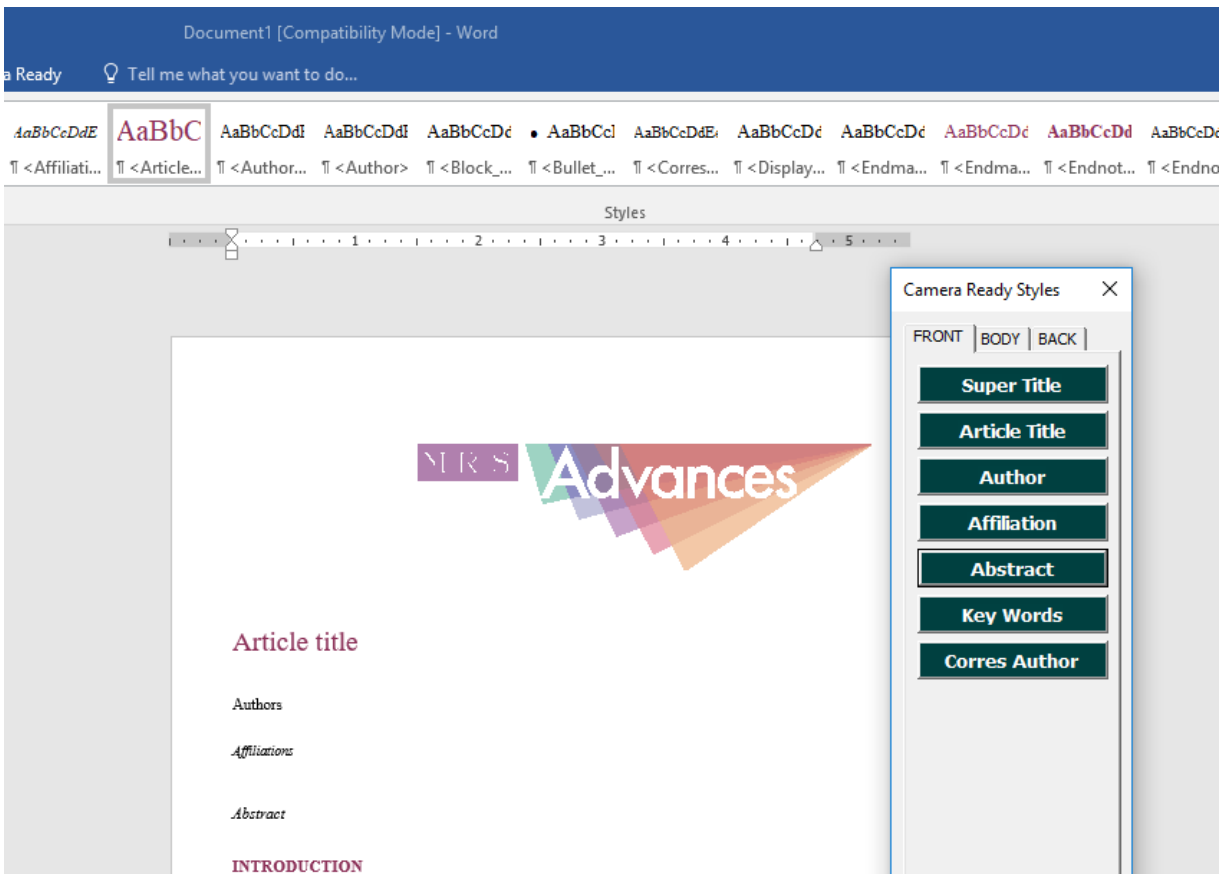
Document1 [Compatibility Mode] - Word

a Ready Tell me what you want to do...

AaBbCcDdE ¶ <Affiliati...
AaBbC ¶ <Article...
AaBbCcDdI ¶ <Author...
AaBbCcDdI ¶ <Author>
AaBbCcDd ¶ <Block_...
• AaBbCcI ¶ <Bullet_...
AaBbCcDdE ¶ <Corres...
AaBbCcDd ¶ <Display...
AaBbCcDd ¶ <Endma...
AaBbCcDd ¶ <Endma...
AaBbCcDd ¶ <Endnot...
AaBbCcDd ¶ <Endno

Styles

1 2 3 4 5

Camera Ready Styles

FRONT BODY BACK

Super Title
Article Title
Author
Affiliation
Abstract
Key Words
Corres Author

MRS Advances

Article title

Authors

Affiliations

Abstract

INTRODUCTION